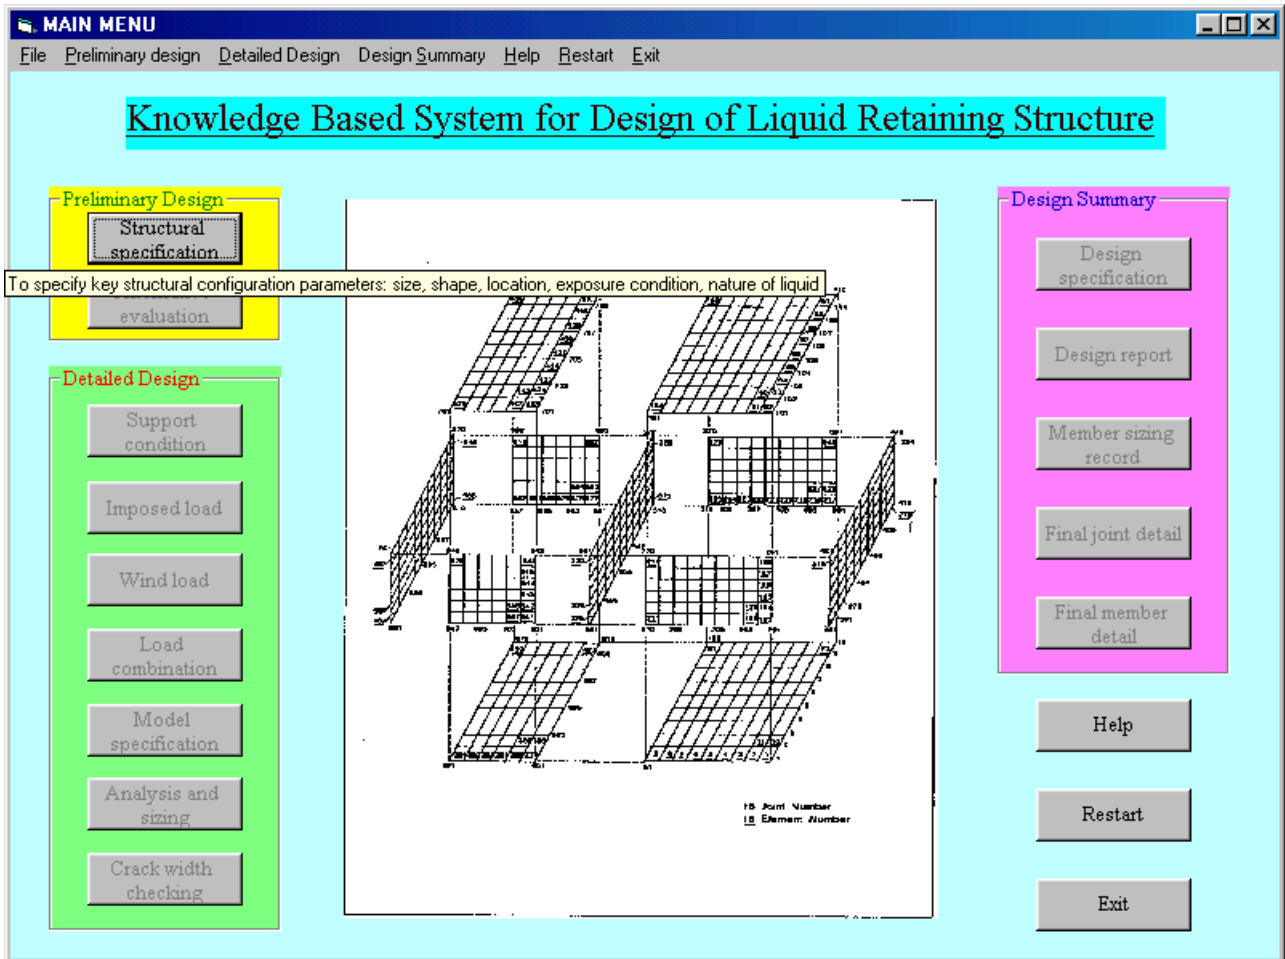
MAIN MENU

File Preliminary design Detailed Design Design Summary Help Restart Exit

Knowledge Based System for Design of Liquid Retaining Structure

Preliminary Design

Structural specification

To specify key structural configuration parameters: size, shape, location, exposure condition, nature of liquid

evaluation

Detailed Design

Support condition

Imposed load

Wind load

Load combination

Model specification

Analysis and sizing

Crack width checking

15 Joint Number
15 Element Number

Design Summary

Design specification

Design report

Member sizing record

Final joint detail

Final member detail

Help

Restart

Exit